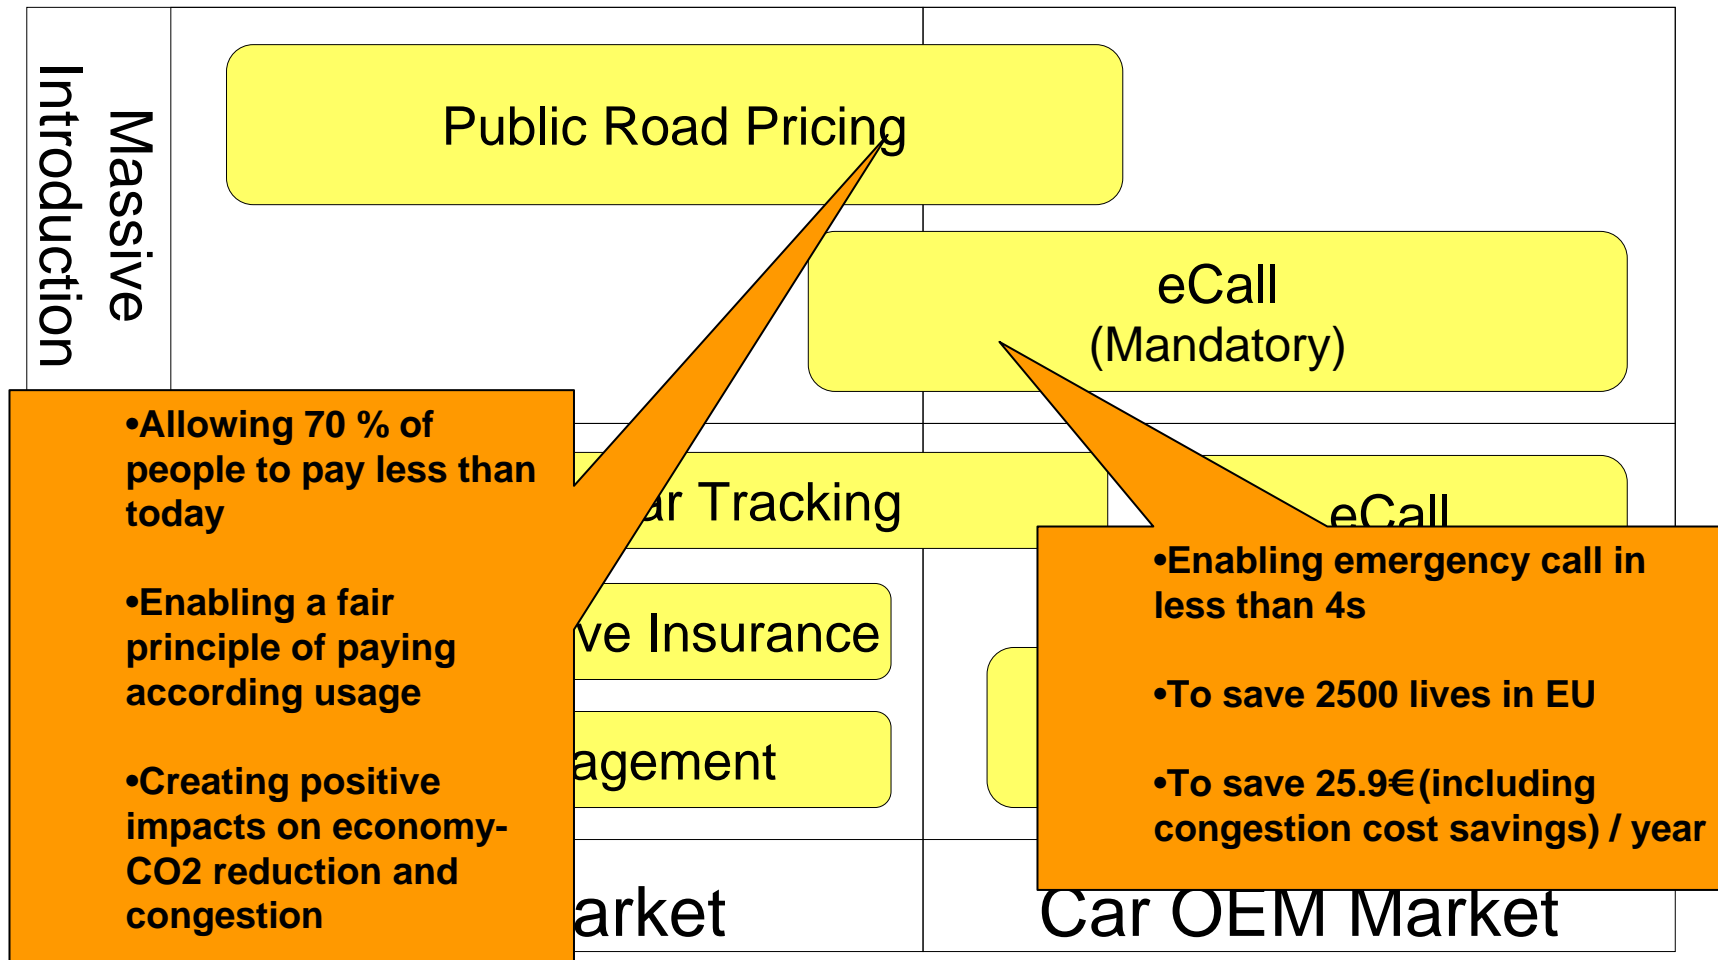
Massive Introduction

Public Road Pricing

eCall
(Mandatory)

•Allowing 70 % of people to pay less than today

•Enabling a fair principle of paying according usage

•Creating positive impacts on economy- CO2 reduction and congestion

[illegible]r Tracking

eCall

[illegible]ve Insurance

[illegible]agement

•Enabling emergency call in less than 4s

•To save 2500 lives in EU

•To save 25.9€ (including congestion cost savings) / year

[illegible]arket

Car OEM Market